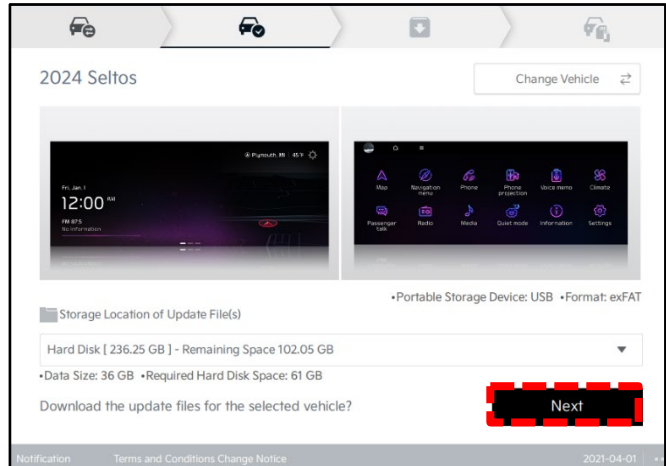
2024 Seltos

Change Vehicle

Plymouth, MI | 45°F

Fri, Jan. 1
12:00 AM
FM 87.5
No information

Map
Navigation menu
Phone
Phone projection
Voice memo
Climate
Passenger talk
Radio
Media
Quiet mode
Information
Settings

•Portable Storage Device: USB •Format: exFAT

Storage Location of Update File(s)

Hard Disk [ 236.25 GB ] - Remaining Space 102.05 GB

•Data Size: 36 GB •Required Hard Disk Space: 61 GB

Download the update files for the selected vehicle?

Next

Notification Terms and Conditions Change Notice 2021-04-01